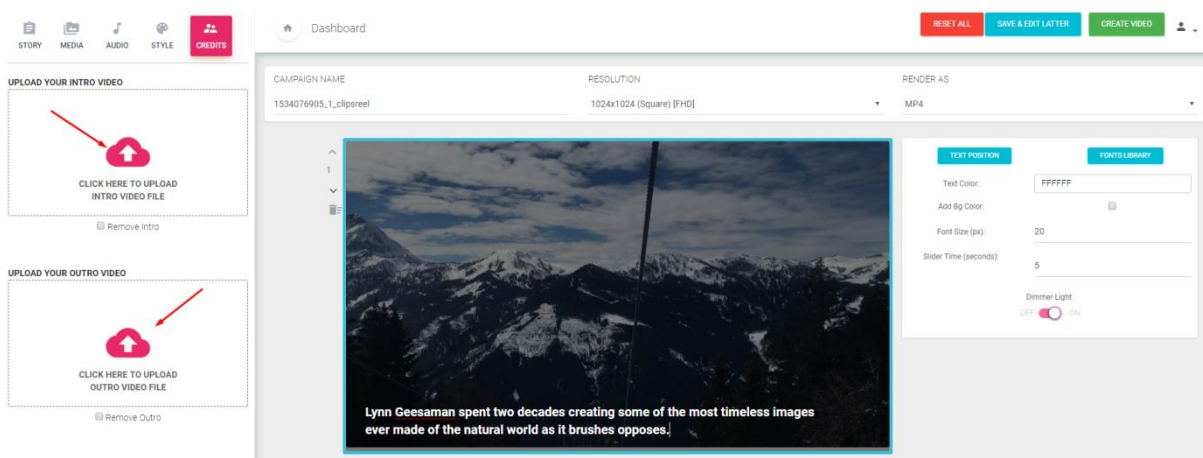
STORY MEDIA AUDIO STYLE CREDITS

Dashboard

RESET ALL SAVE & EDIT LATTER CREATE VIDEO

UPLOAD YOUR INTRO VIDEO

CLICK HERE TO UPLOAD INTRO VIDEO FILE

Remove Intro

UPLOAD YOUR OUTRO VIDEO

CLICK HERE TO UPLOAD OUTRO VIDEO FILE

Remove Outro

CAMPAIGN NAME
1534076905_1_clipsreel

RESOLUTION
1024x1024 (Square) [FHD]

RENDER AS
MP4

1

Lynn Geesaman spent two decades creating some of the most timeless images ever made of the natural world as it brushes opposes.

TEXT POSITION
FONTS LIBRARY

Text Color: FFFFFF

Add Bg Color:

Font Size (px): 20

Slider Time (seconds): 5

Dimmer Light
OFF ON